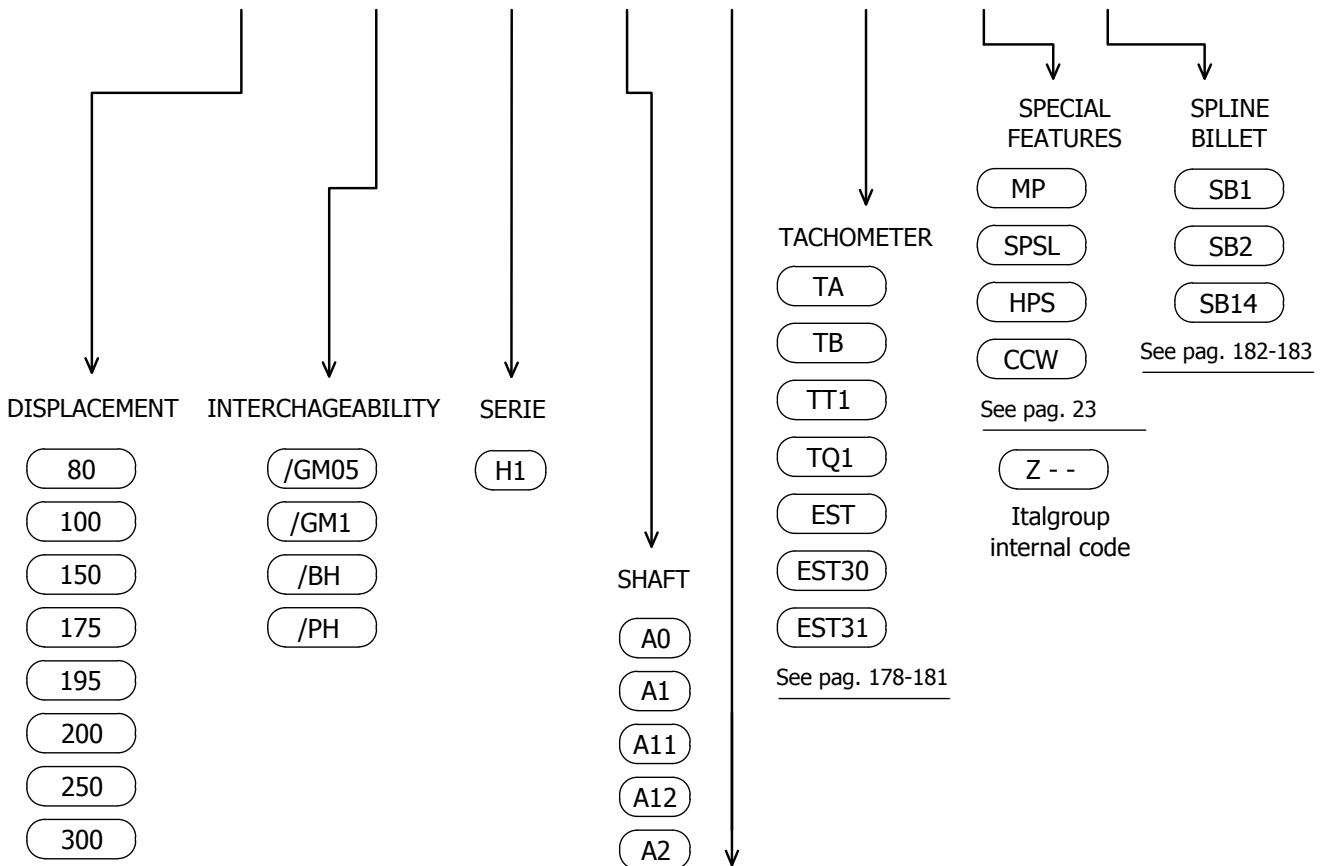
SPECIAL FEATURES

MP

SPSL

HPS

CCW

See pag. 23

Z - -

Italgroup internal code

SPLINE BILLET

SB1

SB2

SB14

See pag. 182-183

TACHOMETER

TA

TB

TT1

TQ1

EST

EST30

EST31

See pag. 178-181

DISPLACEMENT

80

100

150

175

195

200

250

300

INTERCHAGEABILITY

/GM05

/GM1

/BH

/PH

SERIE

H1

SHAFT

A0

A1

A11

A12

A2